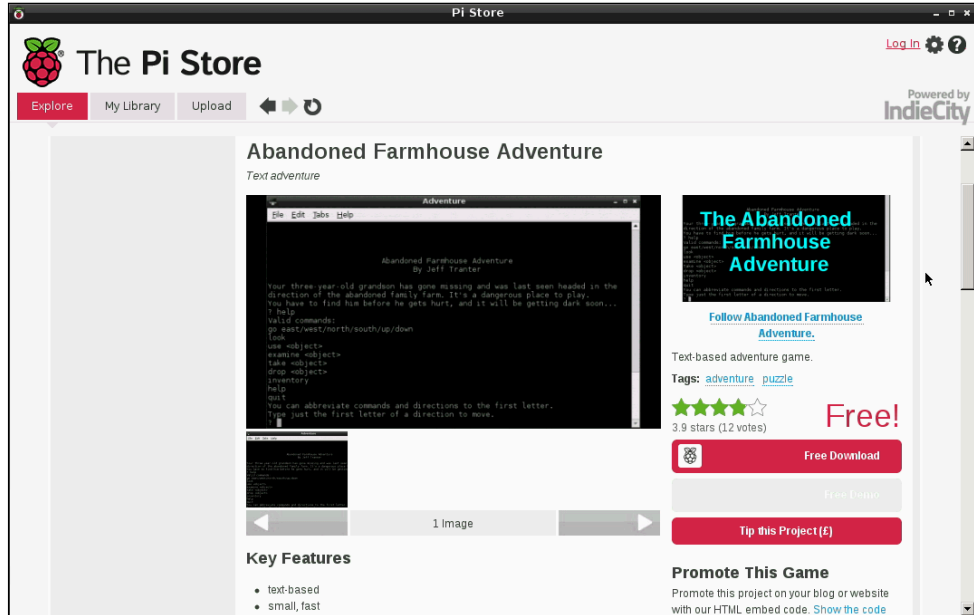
Pi Store

The Pi Store

Log In

Explore My Library Upload

Powered by IndieCity

Abandoned Farmhouse Adventure

Text adventure

Adventure

File Edit Tabs Help

Abandoned Farmhouse Adventure
By Jeff Tranter

Your three-year-old grandson has gone missing and was last seen headed in the direction of the abandoned family farm. It's a dangerous place to play. You have to find him before he gets hurt, and it will be getting dark soon...
? help
Valid commands:
go east/west/north/south/up/down
look
use <object>
examine <object>
take <object>
drop <object>
inventory
help
quit
You can abbreviate commands and directions to the first letter.
Type just the first letter of a direction to move.
?

1 Image

The Abandoned Farmhouse Adventure

Follow Abandoned Farmhouse Adventure.

Text-based adventure game.

Tags: adventure puzzle

Free!

3.9 stars (12 votes)

Free Download

Free Demo

Tip this Project (£)

Key Features

• text-based
• small, fast

Promote This Game

Promote this project on your blog or website with our HTML embed code. Show the code